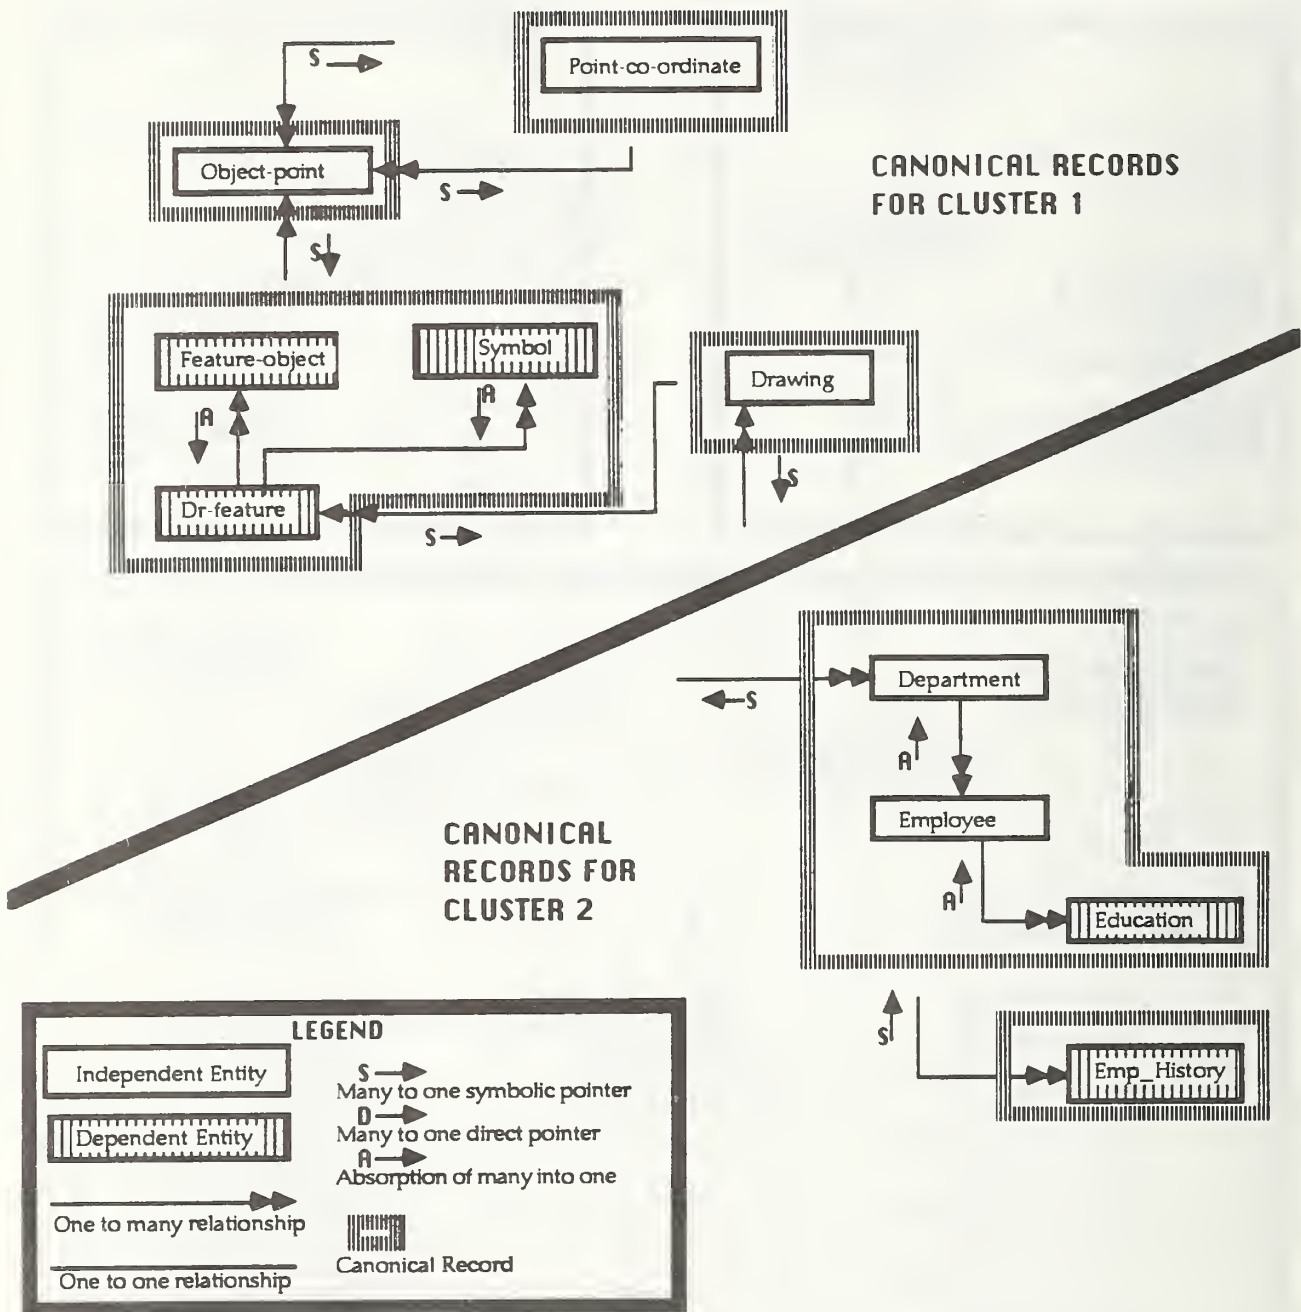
S

Point-co-ordinate

Object-point

S

CANONICAL RECORDS FOR CLUSTER 1

S

Feature-object

Symbol

Drawing

A

A

Dr-feature

S

S

Department

S

A

Employee

CANONICAL RECORDS FOR CLUSTER 2

A

Education

S

Emp_History

LEGEND

Independent Entity

S
Many to one symbolic pointer

Dependent Entity

D
Many to one direct pointer

A
Absorption of many into one

One to many relationship

Canonical Record

One to one relationship